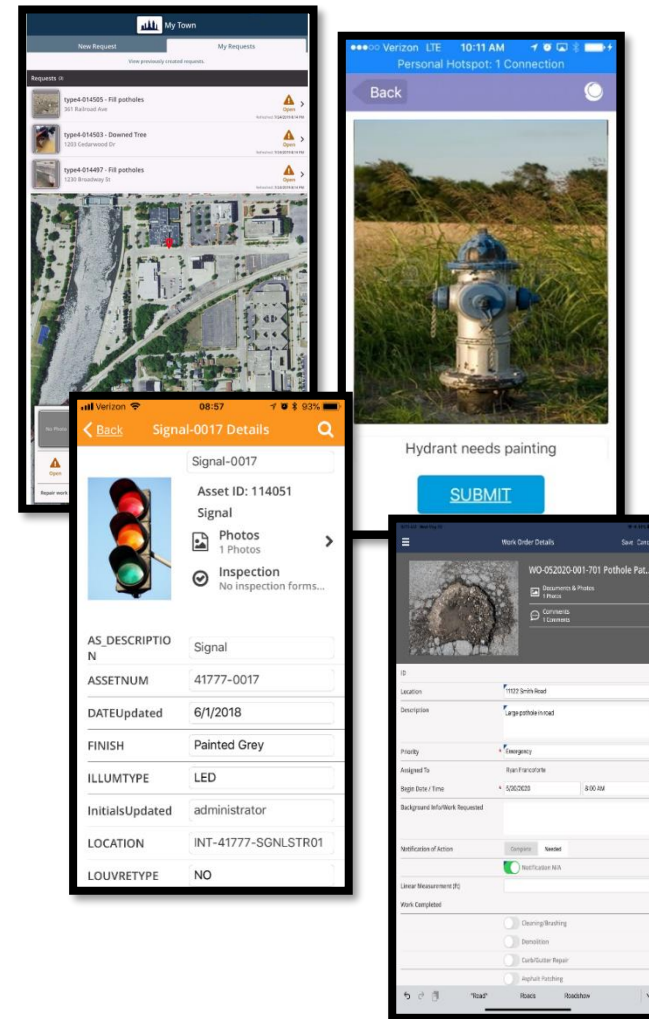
My Town

New Request

My Requests

View previously created requests.

Requests

type4-014505 - Fill potholes
361 Railroad Ave
Open

type4-014503 - Downed Tree
1203 Cedarwood Dr
Open

type4-014497 - Fill potholes
1230 Broadway St
Open

No Photo

Open

Repair work

Verizon LTE 10:11 AM
Personal Hotspot: 1 Connection

Back

Hydrant needs painting

SUBMIT

Verizon 08:57 93%

Back Signal-0017 Details

Signal-0017

Asset ID: 114051

Signal

Photos
1 Photos

Inspection
No inspection forms...

| AS_DESCRIPTION | Signal |
|---|---|
| ASSETNUM | 41777-0017 |
| DATEUpdated | 6/1/2018 |
| FINISH | Painted Grey |
| ILLUMTYPE | LED |
| InitialsUpdated | administrator |
| LOCATION | INT-41777-SGNLSTR01 |
| LOUVRETYPE | NO |

Work Order Details

Save Canc

WO-052020-001-701 Pothole Pat

Documents & Photos
1 Photos

Comments
1 Comments

ID

Location 11122 Smith Road

Description Large pothole in road

Priority Emergency

Assigned To Ryan Francoforte

Begin Date / Time 5/30/2020 8:00 AM

Background Info/Work Requested

Notification of Action Complete Needed

Notification N/A

Linear Measurement (ft)

Work Completed

Cleaning/Brushing

Demolition

Curb/Gutter Repair

Asphalt Patching

"Road" Roads Roadshow